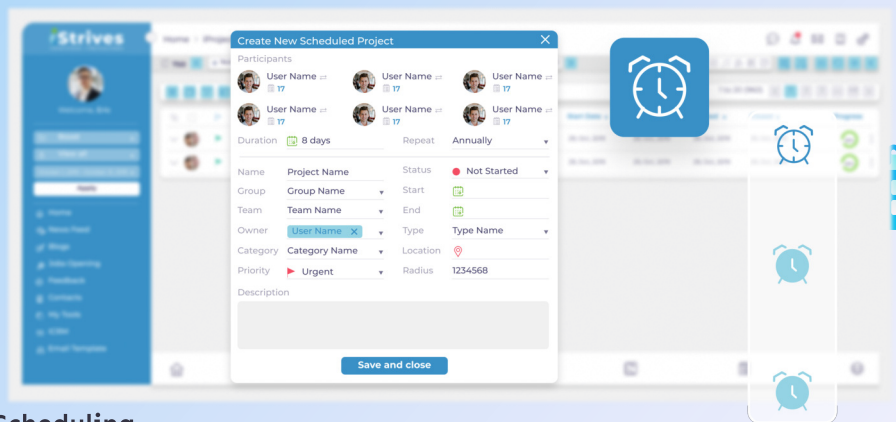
Strives

Welcome, Bob

Apply

Home

News Feed

Blogs

Jobs Opening

Feedback

Contacts

My Tools

ICRM

Email Templates

Home > Proje

Create New Scheduled Project

Participants

User Name 17

User Name 17

User Name 17

User Name 17

User Name 17

User Name 17

Duration 8 days

Repeat Annually

Name Project Name

Status Not Started

Group Group Name

Start

Team Team Name

End

Owner User Name

Type Type Name

Category Category Name

Location

Priority Urgent

Radius 1234568

Description

Save and close

Start Date

Progress

Scheduling